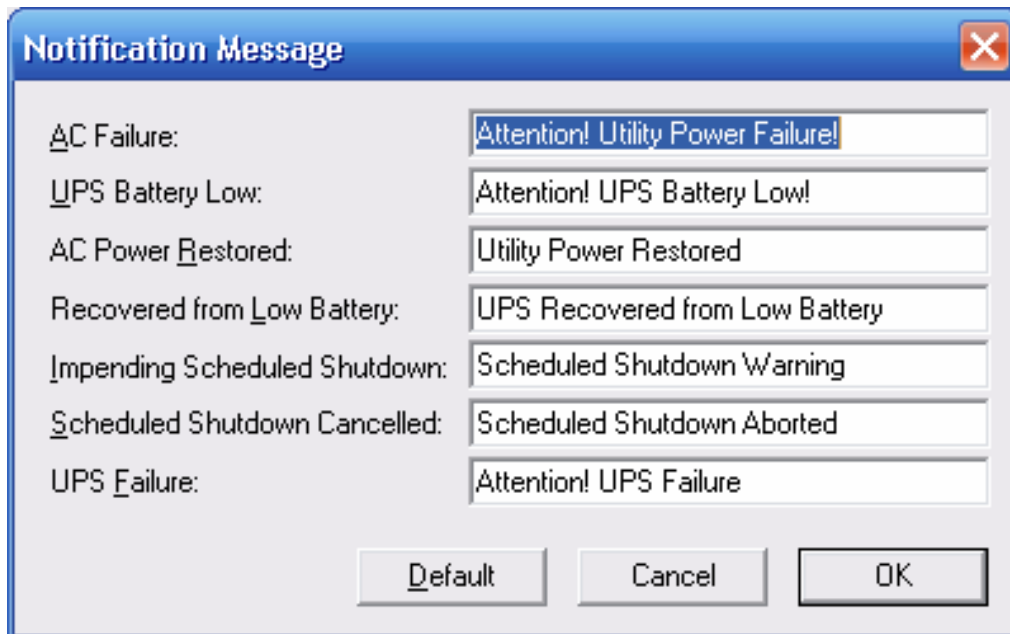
Notification Message

AC Failure: Attention! Utility Power Failure!

UPS Battery Low: Attention! UPS Battery Low!

AC Power Restored: Utility Power Restored

Recovered from Low Battery: UPS Recovered from Low Battery

Impending Scheduled Shutdown: Scheduled Shutdown Warning

Scheduled Shutdown Cancelled: Scheduled Shutdown Aborted

UPS Failure: Attention! UPS Failure

Default Cancel OK